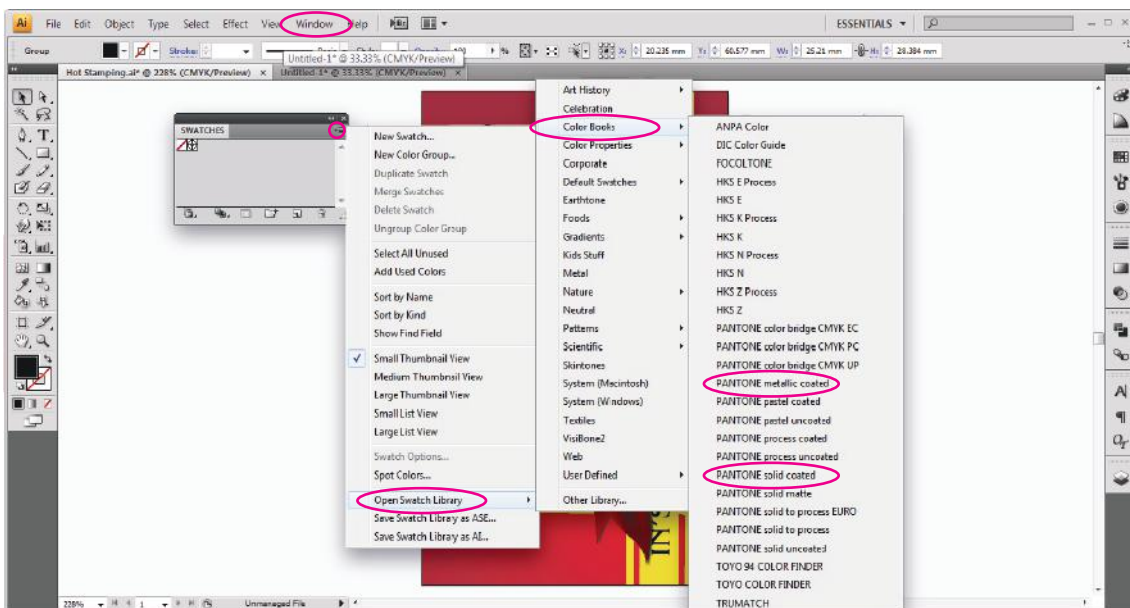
Ai File Edit Object Type Select Effect View Window Help

ESSENTIALS

Group Stroke: Basic Style: Opacity: 100 % X: 20.235 mm Y: 60.577 mm W: 26.21 mm H: 28.384 mm

Hot Stamping.ai* @ 228% (CMYK/Preview) × Untitled-1* @ 33.33% (CMYK/Preview) ×

Untitled-1* @ 33.33% (CMYK/Preview)

SWATCHES

New Swatch...
New Color Group...
Duplicate Swatch
Merge Swatches
Delete Swatch
Ungroup Color Group
Select All Unused
Add Used Colors
Sort by Name
Sort by Kind
Show Find Field
Small Thumbnail View
Medium Thumbnail View
Large Thumbnail View
Small List View
Large List View
Swatch Options...
Spot Colors...
Open Swatch Library
Save Swatch Library as ASE...
Save Swatch Library as AI...

Art History
Celebration
Color Books
Color Properties
Corporate
Default Swatches
Earthtone
Foods
Gradients
Kids Stuff
Metal
Nature
Neutral
Patterns
Scientific
Skintones
System (Macintosh)
System (Windows)
Textiles
VisiBone2
Web
User Defined
Other Library...

ANPA Color
DIC Color Guide
FOCOLTONE
HKS E Process
HKS E
HKS K Process
HKS K
HKS N Process
HKS N
HKS Z Process
HKS Z
PANTONE color bridge CMYK EC
PANTONE color bridge CMYK PC
PANTONE color bridge CMYK UP
PANTONE metallic coated
PANTONE pastel coated
PANTONE pastel uncoated
PANTONE process coated
PANTONE process uncoated
PANTONE solid coated
PANTONE solid matte
PANTONE solid to process EURO
PANTONE solid to process
PANTONE solid uncoated
TOYO 94 COLOR FINDER
TOYO COLOR FINDER
TRUMATCH

228% 1 Unmanaged File